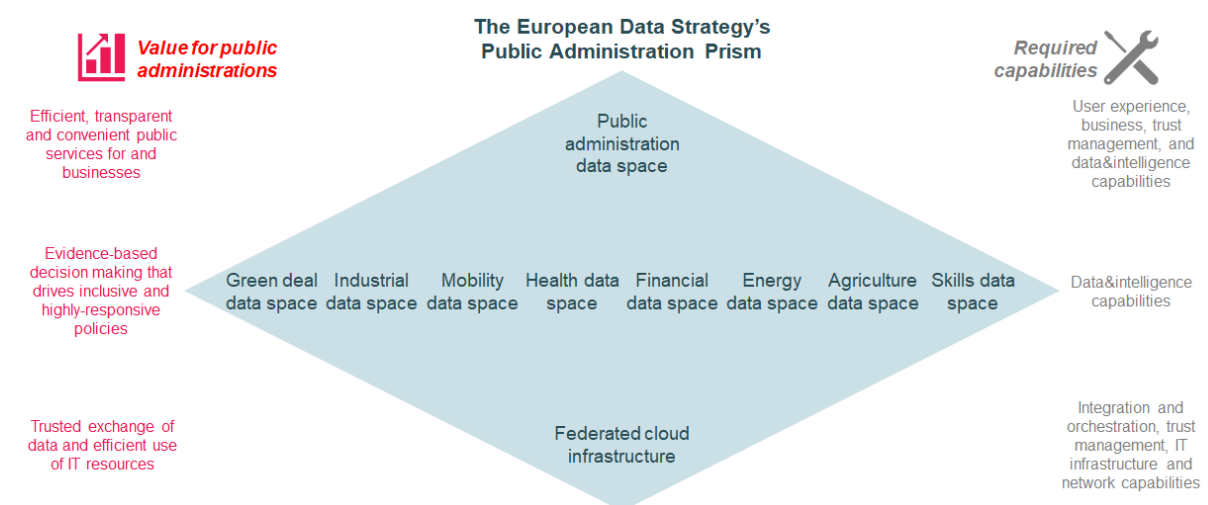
Value for public administrations

The European Data Strategy's Public Administration Prism

Required capabilities

Efficient, transparent and convenient public services for and businesses

Public administration data space

User experience, business, trust management, and data&intelligence capabilities

Evidence-based decision making that drives inclusive and highly-responsive policies

Green deal data space

Industrial data space

Mobility data space

Health data space

Financial data space

Energy data space

Agriculture data space

Skills data space

Data&intelligence capabilities

Trusted exchange of data and efficient use of IT resources

Federated cloud infrastructure

Integration and orchestration, trust management, IT infrastructure and network capabilities